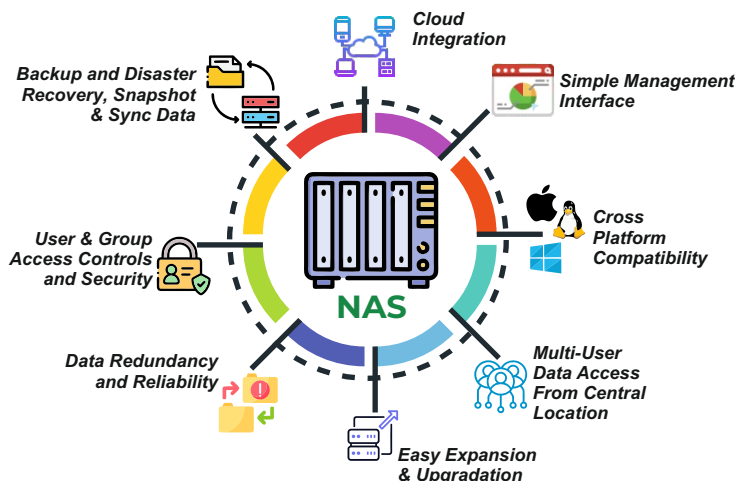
Cloud Integration

Simple Management Interface

Cross Platform Compatibility

Multi-User Data Access From Central Location

Easy Expansion & Upgradation

Data Redundancy and Reliability

User & Group Access Controls and Security

Backup and Disaster Recovery, Snapshot & Sync Data

NAS